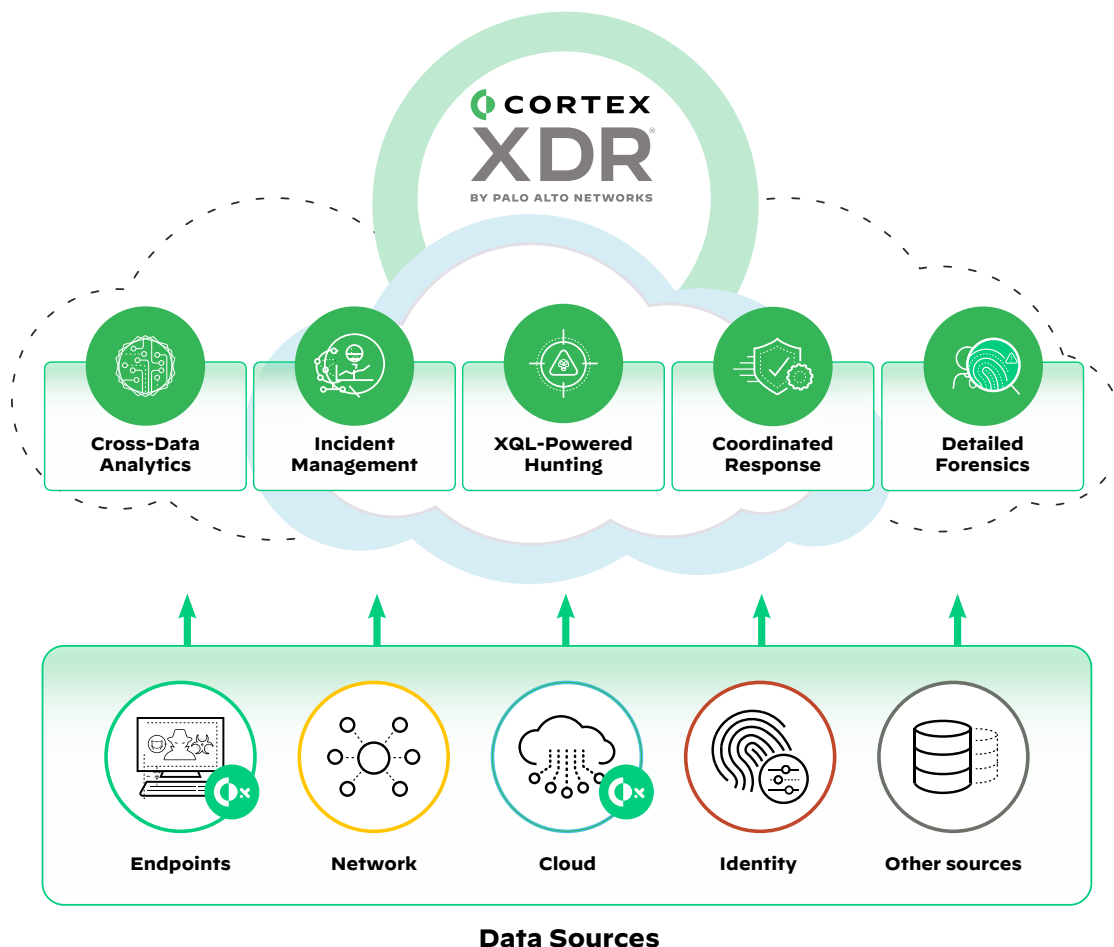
CORTEX
XDR®
BY PALO ALTO NETWORKS

Cross-Data Analytics

Incident Management

XQL-Powered Hunting

Coordinated Response

Detailed Forensics

Endpoints

Network

Cloud

Identity

Other sources

Data Sources